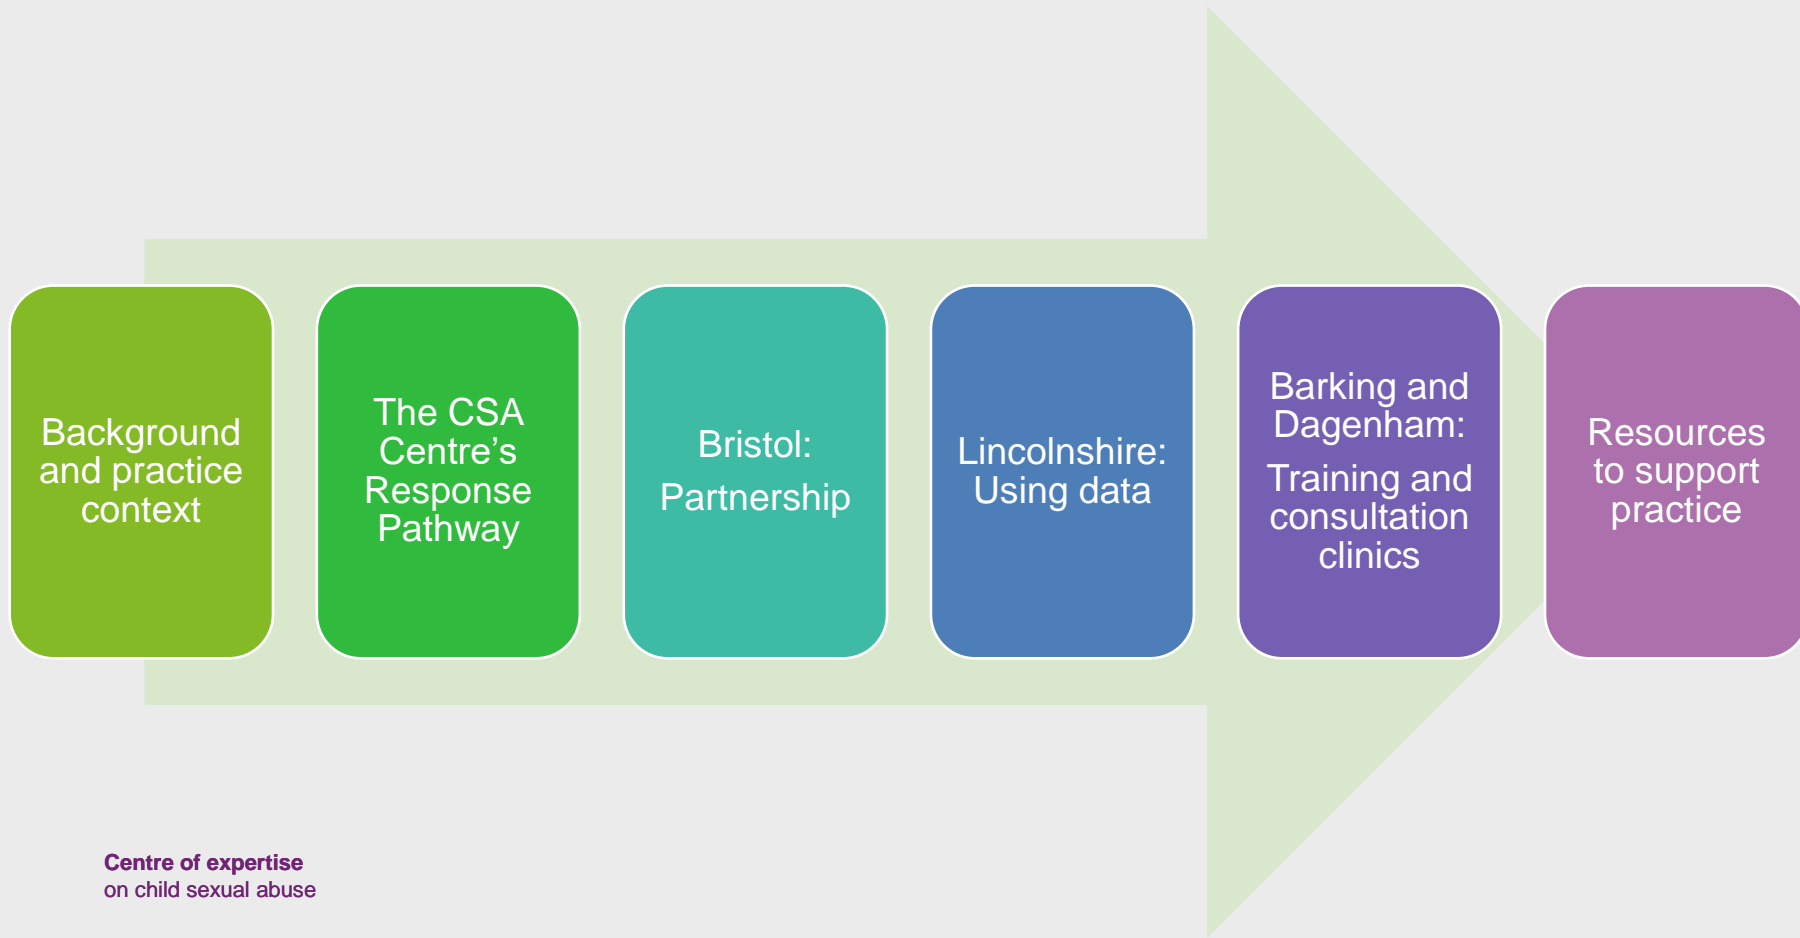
Background and practice context

The CSA Centre's Response Pathway

Bristol:

Partnership

Lincolnshire: Using data

Barking and Dagenham:

Training and consultation clinics

Resources to support practice

Centre of expertise
on child sexual abuse